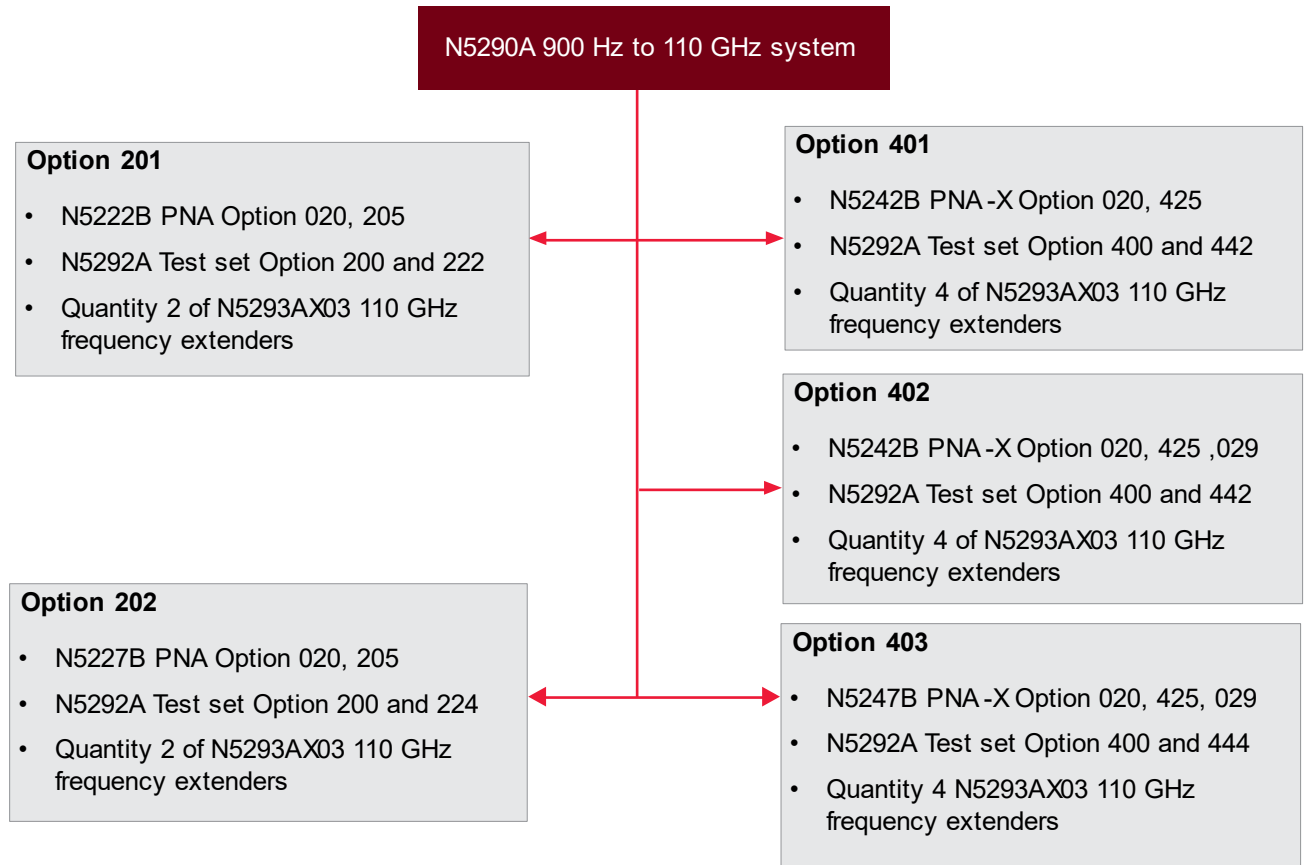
N5290A 900 Hz to 110 GHz system

Option 201
- N5222B PNA Option 020, 205
- N5292A Test set Option 200 and 222
- Quantity 2 of N5293AX03 110 GHz frequency extenders

Option 401
- N5242B PNA -X Option 020, 425
- N5292A Test set Option 400 and 442
- Quantity 4 of N5293AX03 110 GHz frequency extenders

Option 402
- N5242B PNA -X Option 020, 425 ,029
- N5292A Test set Option 400 and 442
- Quantity 4 of N5293AX03 110 GHz frequency extenders

Option 202
- N5227B PNA Option 020, 205
- N5292A Test set Option 200 and 224
- Quantity 2 of N5293AX03 110 GHz frequency extenders

Option 403
- N5247B PNA -X Option 020, 425, 029
- N5292A Test set Option 400 and 444
- Quantity 4 N5293AX03 110 GHz frequency extenders